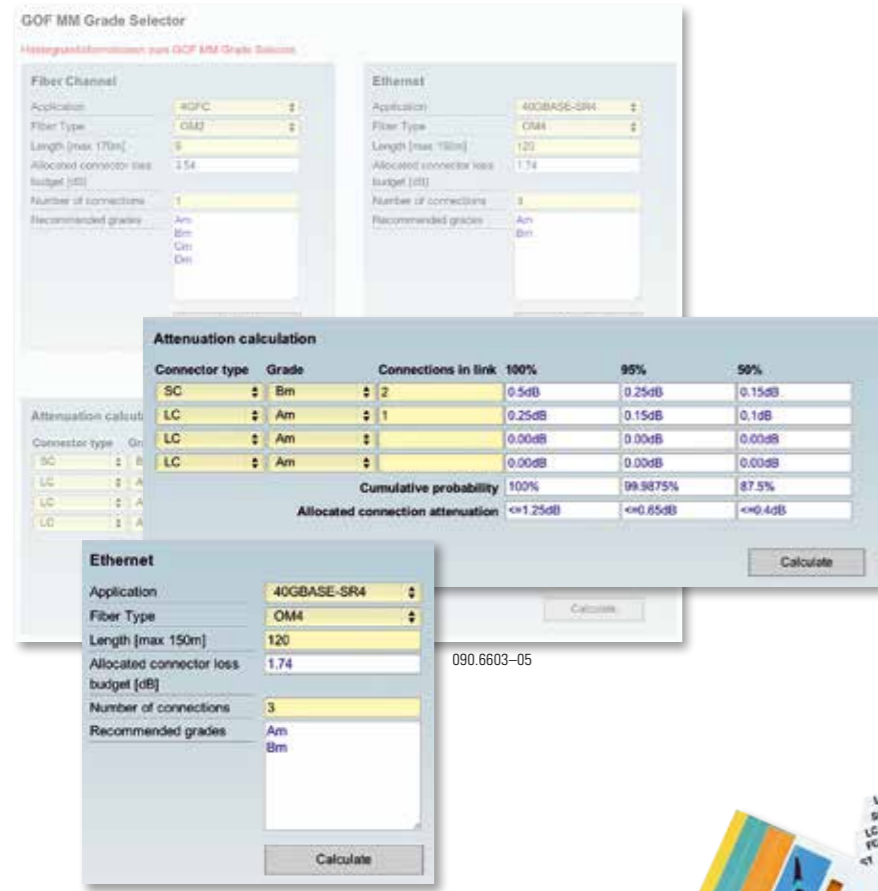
GOF MM Grade Selector

Hintergrundinformationen zum GOF MM Grade Selector

Fiber Channel

| | |
|---|---|
| Application | 4GFC |
| Fiber Type | OM2 |
| Length [max 170m] | 5 |
| Allocated connector loss budget [dB] | 3.54 |
| Number of connections | 1 |
| Recommended grades | Am Bm Cm Dm |

Ethernet

| | |
|---|---|
| Application | 40GBASE-SR4 |
| Fiber Type | OM4 |
| Length [max 150m] | 120 |
| Allocated connector loss budget [dB] | 1.74 |
| Number of connections | 3 |
| Recommended grades | Am Bm |

Attenuation calculation

| Connector type | Grade | Connections in link | 100% | 95% | 50% |
|---|---|---|---|---|---|
| SC | Bm | 2 | 0.5dB | 0.25dB | 0.15dB |
| LC | Am | 1 | 0.25dB | 0.15dB | 0.1dB |
| LC | Am | | 0.00dB | 0.00dB | 0.00dB |
| LC | Am | | 0.00dB | 0.00dB | 0.00dB |
| | | Cumulative probability | 100% | 99.9875% | 87.5% |
| | | Allocated connection attenuation | <=1.25dB | <=0.65dB | <=0.4dB |

Calculate

Attenuation calcul
Connector type Gr
SC
LC
LC
LC

Ethernet

| | |
|---|---|
| Application | 40GBASE-SR4 |
| Fiber Type | OM4 |
| Length [max 150m] | 120 |
| Allocated connector loss budget [dB] | 1.74 |
| Number of connections | 3 |
| Recommended grades | Am Bm |

Calculate

Calculate

090.6603–05